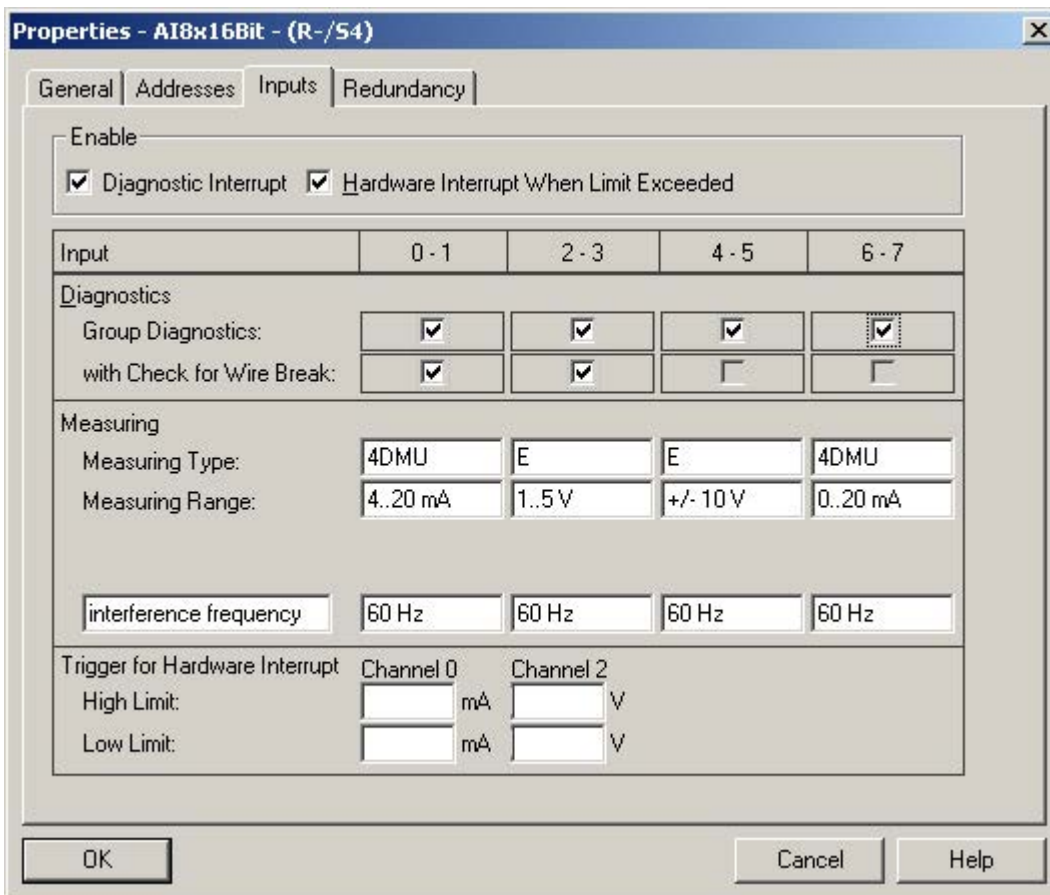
Properties - AI8x16Bit - (R-/S4)

General | Addresses | Inputs | Redundancy

Enable
Diagnostic Interrupt  Hardware Interrupt When Limit Exceeded

| Input | 0 - 1 | 2 - 3 | 4 - 5 | 6 - 7 |
|---|---|---|---|---|
| Diagnostics | | | | |
| Group Diagnostics: | ☑ | ☑ | ☑ | ☑ |
| with Check for Wire Break: | ☑ | ☑ | ☐ | ☐ |
| Measuring | | | | |
| Measuring Type: | 4DMU | E | E | 4DMU |
| Measuring Range: | 4..20 mA | 1..5 V | +/- 10 V | 0..20 mA |
| interference frequency | 60 Hz | 60 Hz | 60 Hz | 60 Hz |

Trigger for Hardware Interrupt  Channel 0  Channel 2
High Limit: mA V
Low Limit: mA V

OK  Cancel  Help